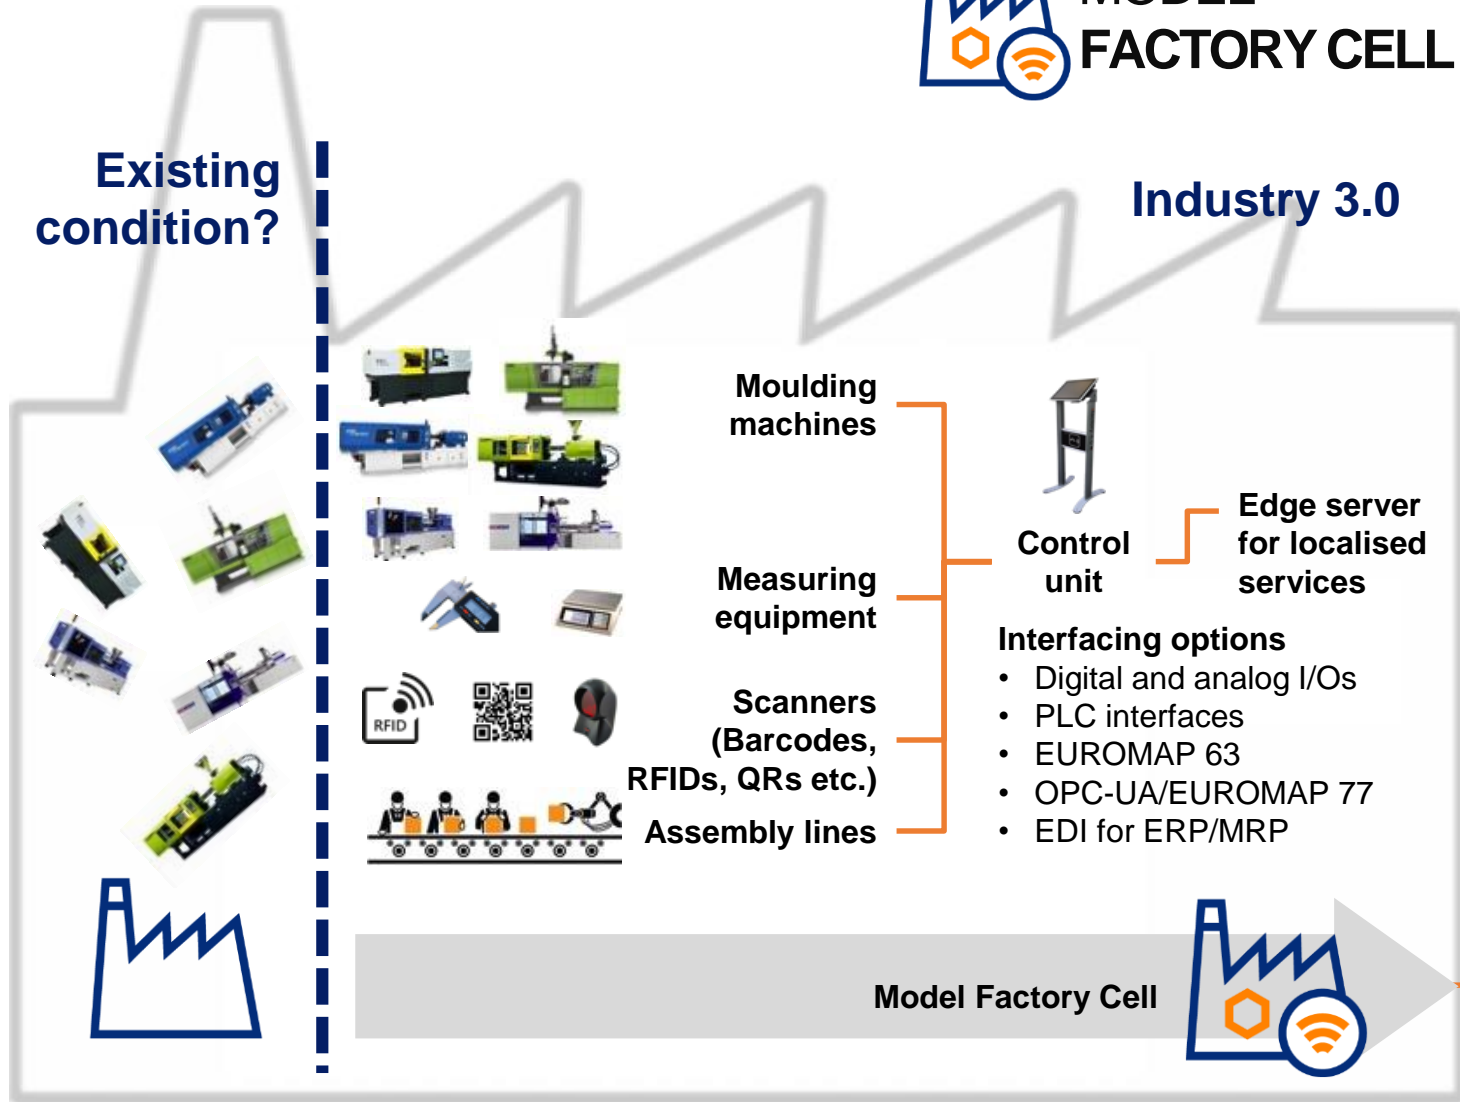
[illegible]
FACTORY CELL

Existing condition?

Industry 3.0

Moulding machines

Measuring equipment

RFID

Scanners (Barcodes, RFIDs, QRs etc.)

Assembly lines

Control unit

Edge server for localised services

Interfacing options
• Digital and analog I/Os
• PLC interfaces
• EUROMAP 63
• OPC-UA/EUROMAP 77
• EDI for ERP/MRP

Model Factory Cell